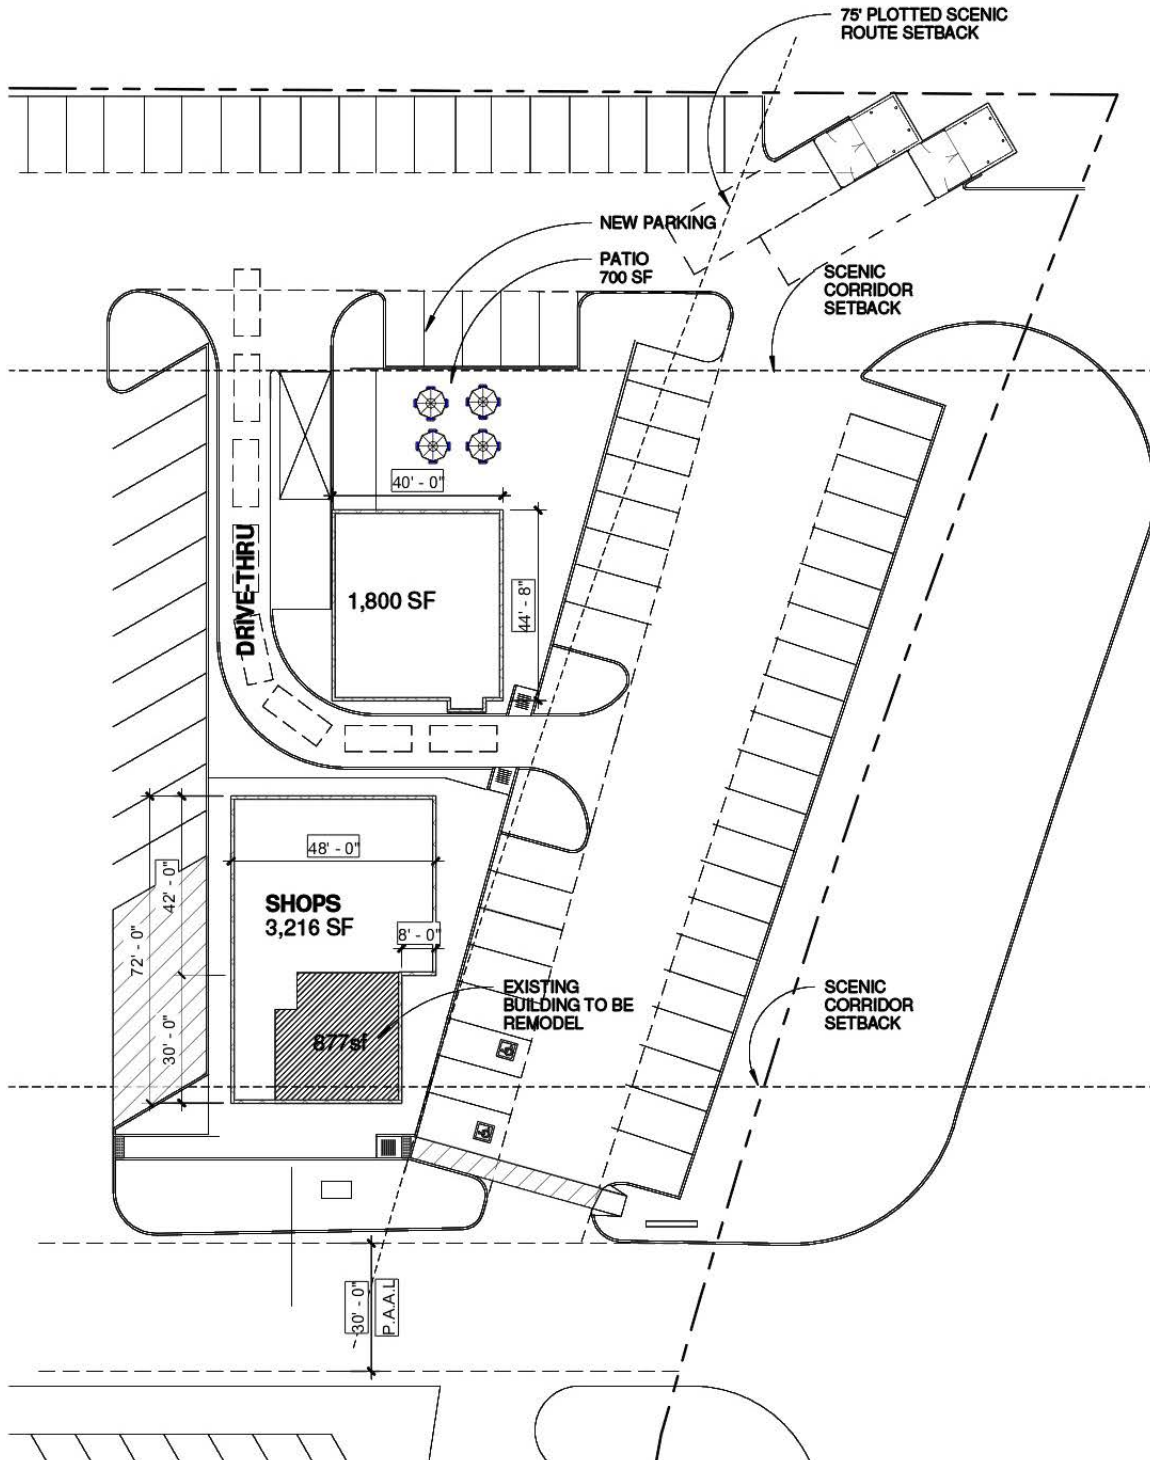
75' PLOTTED SCENIC ROUTE SETBACK

NEW PARKING

PATIO 700 SF

SCENIC CORRIDOR SETBACK

40' - 0"

DRIVE-THRU

1,800 SF

44' - 8"

48' - 0"

SHOPS 3,216 SF

8' - 0"

42' - 0"

72' - 0"

30' - 0"

EXISTING BUILDING TO BE REMODEL

877sf

SCENIC CORRIDOR SETBACK

30' - 0"

P.A.A.L.